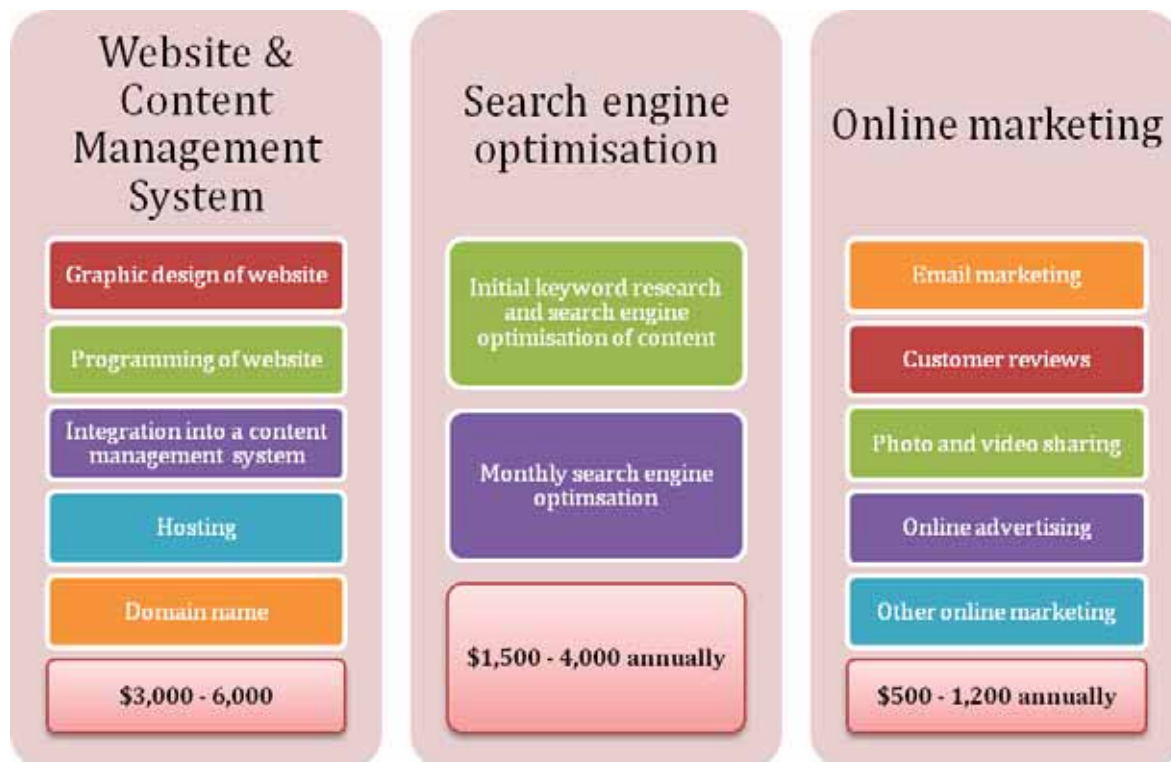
Website & Content Management System

Graphic design of website

Programming of website

Integration into a content management system

Hosting

Domain name

\$3,000 - 6,000

Search engine optimisation

Initial keyword research and search engine optimisation of content

Monthly search engine optimsation

\$1,500 - 4,000 annually

Online marketing

Email marketing

Customer reviews

Photo and video sharing

Online advertising

Other online marketing

\$500 - 1,200 annually